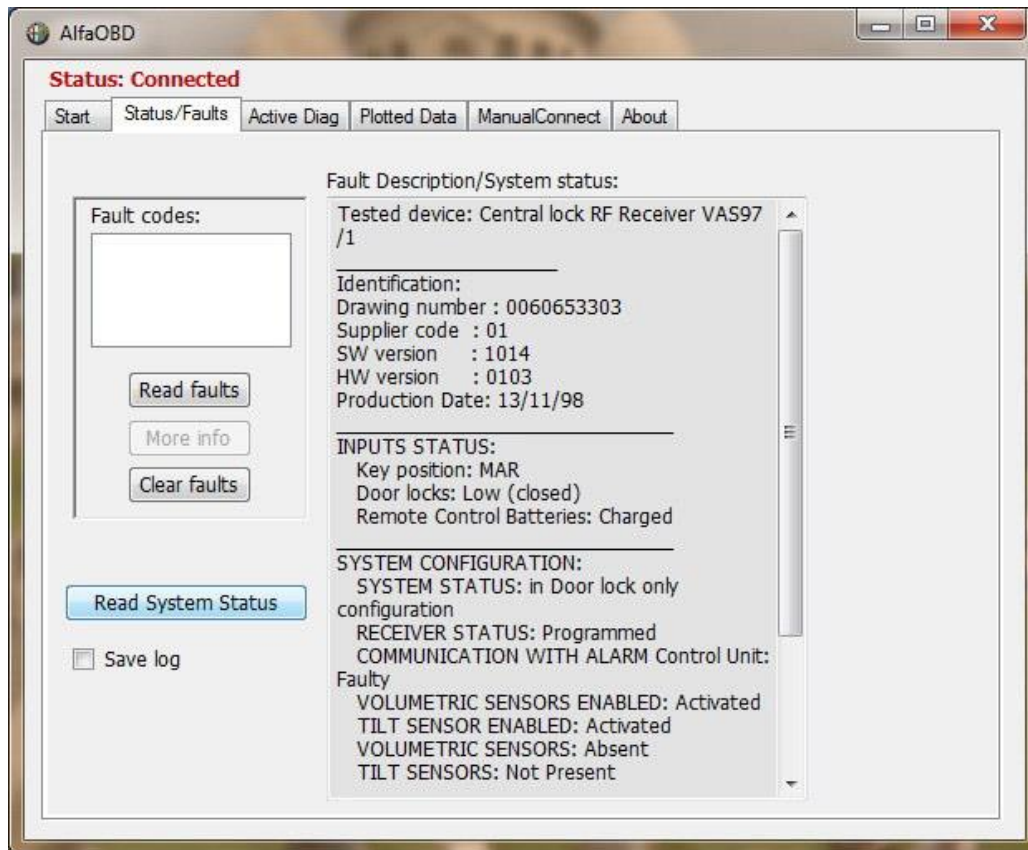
AlfaOBD

Status: Connected

Start | Status/Faults | Active Diag | Plotted Data | ManualConnect | About

Fault codes:

Read faults

More info

Clear faults

Read System Status

Save log

Fault Description/System status:

Tested device: Central lock RF Receiver VAS97 /1

Identification:
Drawing number : 0060653303
Supplier code : 01
SW version : 1014
HW version : 0103
Production Date: 13/11/98

INPUTS STATUS:
Key position: MAR
Door locks: Low (closed)
Remote Control Batteries: Charged

SYSTEM CONFIGURATION:
SYSTEM STATUS: in Door lock only configuration
RECEIVER STATUS: Programmed
COMMUNICATION WITH ALARM Control Unit: Faulty
VOLUMETRIC SENSORS ENABLED: Activated
TILT SENSOR ENABLED: Activated
VOLUMETRIC SENSORS: Absent
TILT SENSORS: Not Present